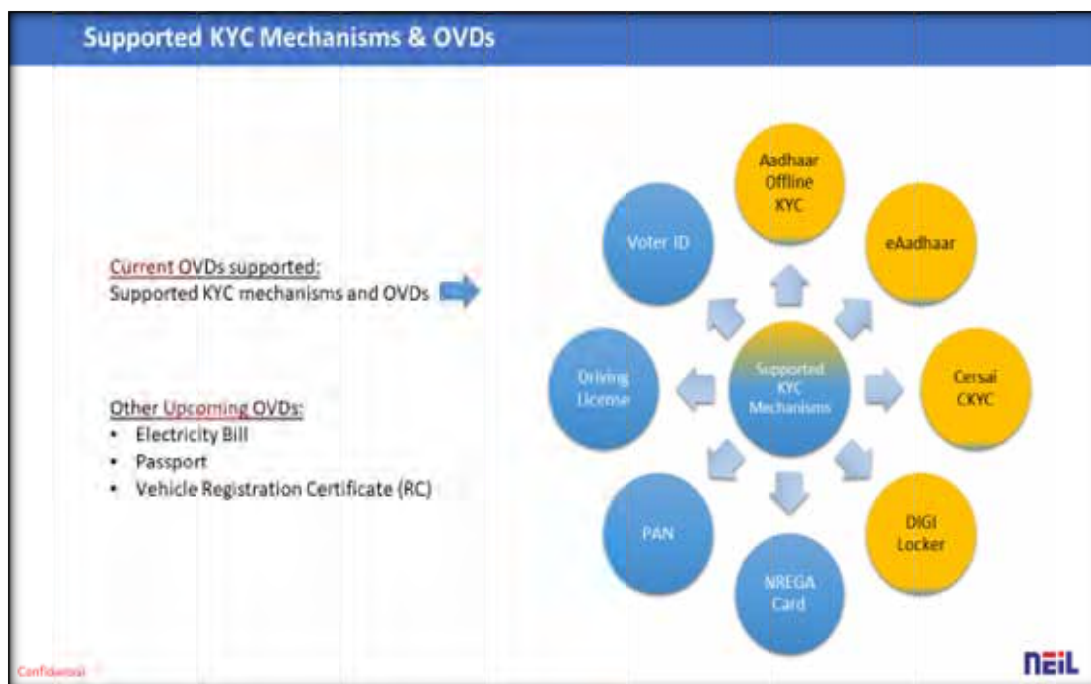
Supported KYC Mechanisms & OVDs

Current OVDs supported:
Supported KYC mechanisms and OVDs

Other Upcoming OVDs:
• Electricity Bill
• Passport
• Vehicle Registration Certificate (RC)

Aadhaar Offline KYC

eAadhaar

Voter ID

Supported KYC Mechanisms

Driving License

Cersai CKYC

PAN

NREGA Card

DIGI Locker

Confidential

nEiL